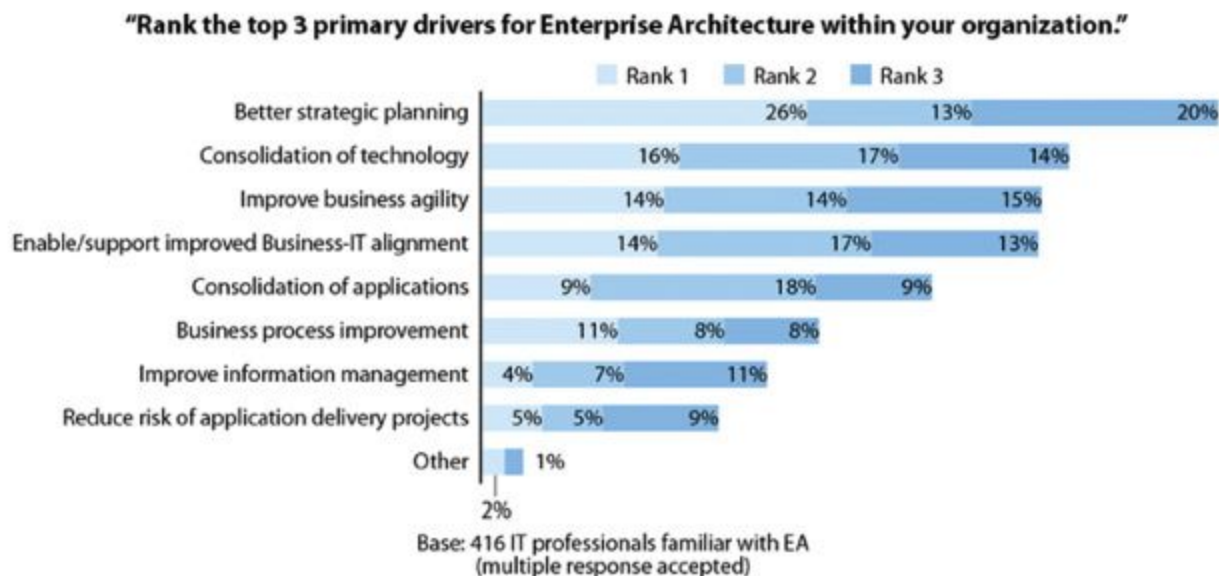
"Rank the top 3 primary drivers for Enterprise Architecture within your organization."

Rank 1 Rank 2 Rank 3

Better strategic planning 26% 13% 20%

Consolidation of technology 16% 17% 14%

Improve business agility 14% 14% 15%

Enable/support improved Business-IT alignment 14% 17% 13%

Consolidation of applications 9% 18% 9%

Business process improvement 11% 8% 8%

Improve information management 4% 7% 11%

Reduce risk of application delivery projects 5% 5% 9%

Other 1%

2%

Base: 416 IT professionals familiar with EA
(multiple response accepted)